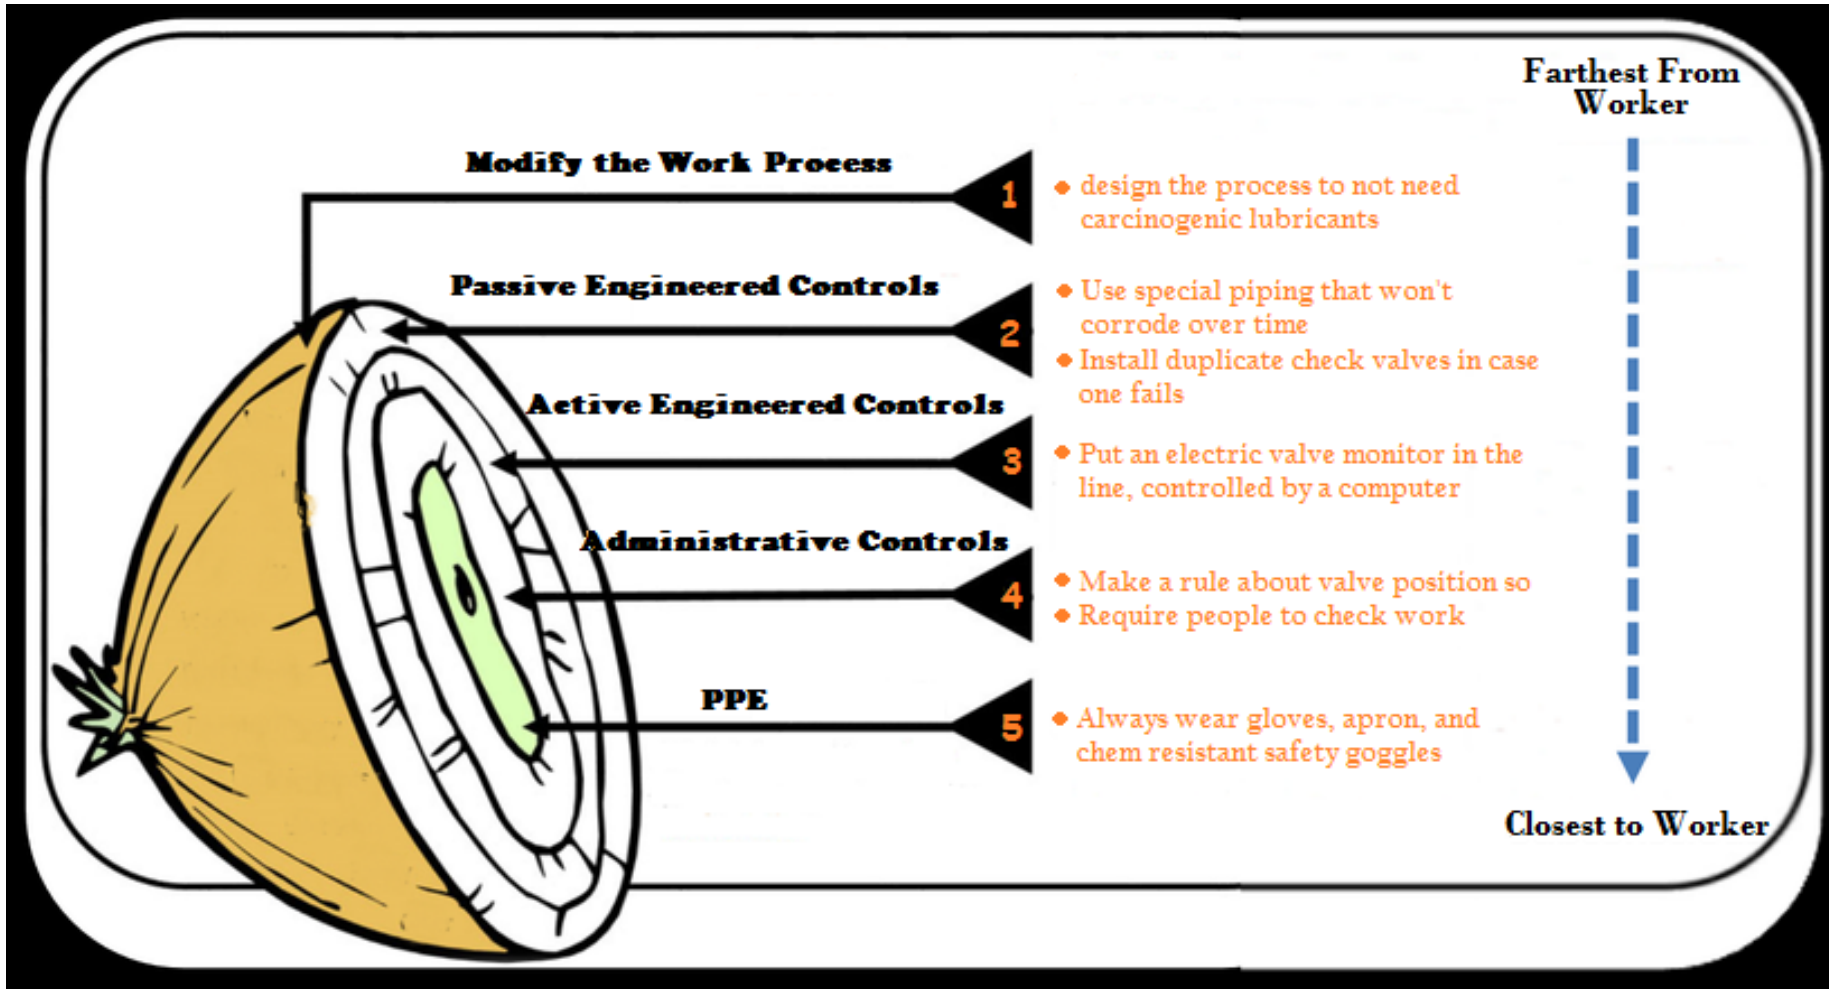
Farthest From Worker

Modify the Work Process

1

• design the process to not need carcinogenic lubricants

Passive Engineered Controls

2

• Use special piping that won't corrode over time
• Install duplicate check valves in case one fails

Active Engineered Controls

3

• Put an electric valve monitor in the line, controlled by a computer

Administrative Controls

4

• Make a rule about valve position so
• Require people to check work

PPE

5

• Always wear gloves, apron, and chem resistant safety goggles

Closest to Worker